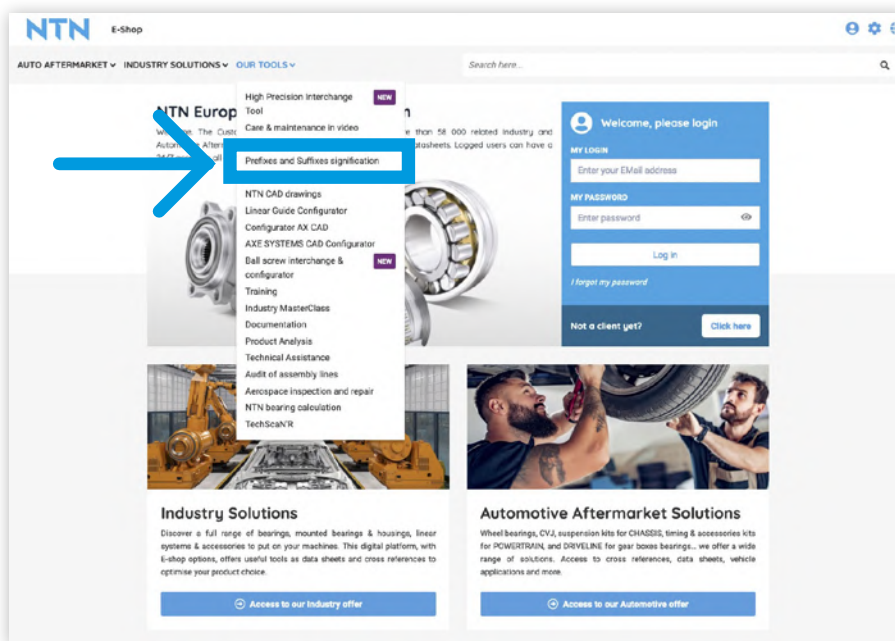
NTN E-Shop

AUTO AFTERMARKET INDUSTRY SOLUTIONS OUR TOOLS

Search here...

NTN Europ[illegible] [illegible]n

We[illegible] The Cust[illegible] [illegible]e than 58 000 related Industry and Autom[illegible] Afteri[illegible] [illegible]tasheets. Logged users can have a 24/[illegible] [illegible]ll

High Precision Interchange Tool NEW
Care & maintenance in video
Prefixes and Suffixes signification
NTN CAD drawings
Linear Guide Configurator
Configurator AX CAD
AXE SYSTEMS CAD Configurator
Ball screw interchange & configurator NEW
Training
Industry MasterClass
Documentation
Product Analysis
Technical Assistance
Audit of assembly lines
Aerospace inspection and repair
NTN bearing calculation
TechScaN'R

Welcome, please login
MY LOGIN
Enter your EMail address
MY PASSWORD
Enter password
Log in
I forgot my password
Not a client yet? Click here

Industry Solutions
Discover a full range of bearings, mounted bearings & housings, linear systems & accessories to put on your machines. This digital platform, with E-shop options, offers useful tools as data sheets and cross references to optimise your product choice.
Access to our Industry offer

Automotive Aftermarket Solutions
Wheel bearings, CVJ, suspension kits for CHASSIS, timing & accessories kits for POWERTRAIN, and DRIVELINE for gear boxes bearings... we offer a wide range of solutions. Access to cross references, data sheets, vehicle applications and more.
Access to our Automotive offer